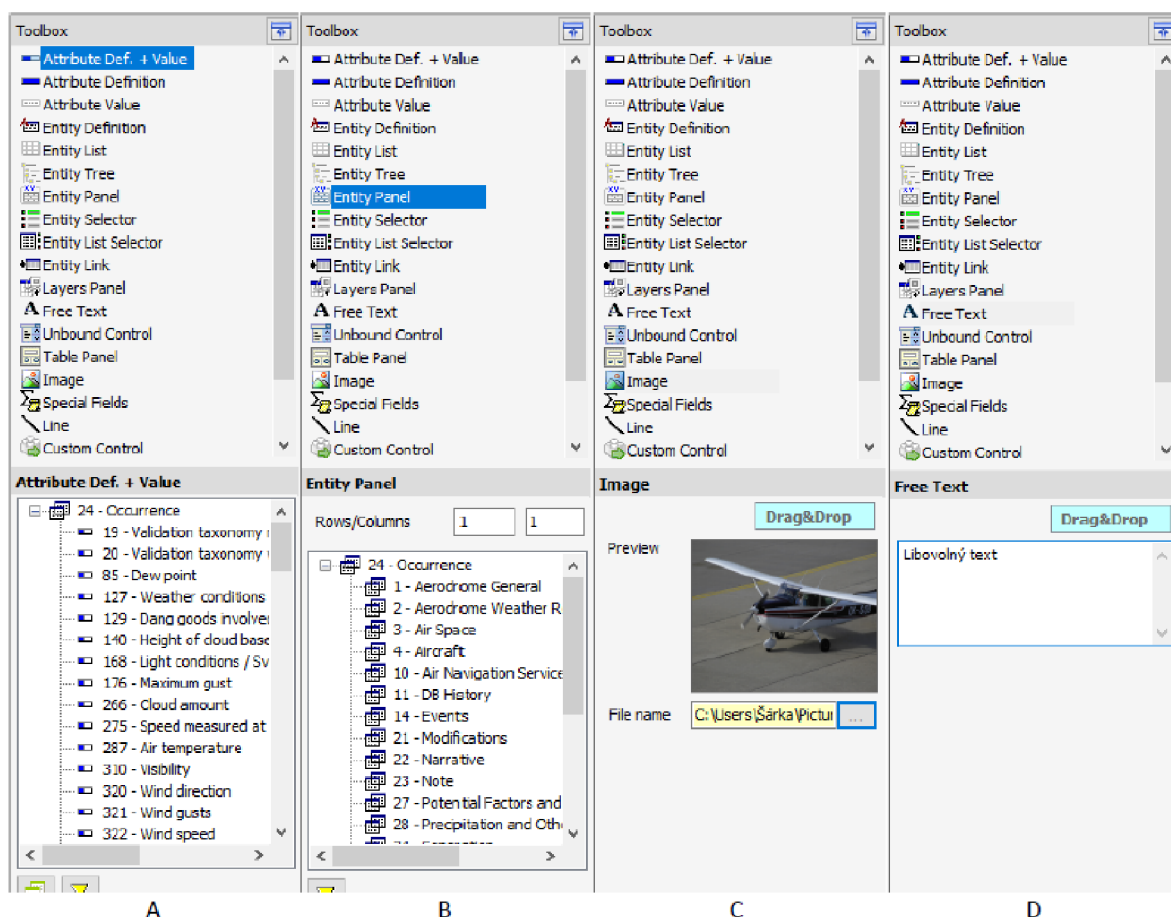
Toolbox

Attribute Def. + Value
Attribute Definition
Attribute Value
Entity Definition
Entity List
Entity Tree
Entity Panel
Entity Selector
Entity List Selector
Entity Link
Layers Panel
Free Text
Unbound Control
Table Panel
Image
Special Fields
Line
Custom Control

Attribute Def. + Value

24 - Occurrence
19 - Validation taxonomy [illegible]
20 - Validation taxonomy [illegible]
85 - Dew point
127 - Weather conditions
129 - Dang goods involver
140 - Height of cloud base
168 - Light conditions / Sv
176 - Maximum gust
266 - Cloud amount
275 - Speed measured at
287 - Air temperature
310 - Visibility
320 - Wind direction
321 - Wind gusts
322 - Wind speed

A

Toolbox

Attribute Def. + Value
Attribute Definition
Attribute Value
Entity Definition
Entity List
Entity Tree
Entity Panel
Entity Selector
Entity List Selector
Entity Link
Layers Panel
Free Text
Unbound Control
Table Panel
Image
Special Fields
Line
Custom Control

Entity Panel

Rows/Columns 1 1

24 - Occurrence
1 - Aerodrome General
2 - Aerodrome Weather R
3 - Air Space
4 - Aircraft
10 - Air Navigation Service
11 - DB History
14 - Events
21 - Modifications
22 - Narrative
23 - Note
27 - Potential Factors and
28 - Precipitation and Oth

B

Toolbox

Attribute Def. + Value
Attribute Definition
Attribute Value
Entity Definition
Entity List
Entity Tree
Entity Panel
Entity Selector
Entity List Selector
Entity Link
Layers Panel
Free Text
Unbound Control
Table Panel
Image
Special Fields
Line
Custom Control

Image

Drag&Drop

Preview

File name C:\Users\Šárka\Pictur ...

C

Toolbox

Attribute Def. + Value
Attribute Definition
Attribute Value
Entity Definition
Entity List
Entity Tree
Entity Panel
Entity Selector
Entity List Selector
Entity Link
Layers Panel
Free Text
Unbound Control
Table Panel
Image
Special Fields
Line
Custom Control

Free Text

Drag&Drop

Libovolný text

D